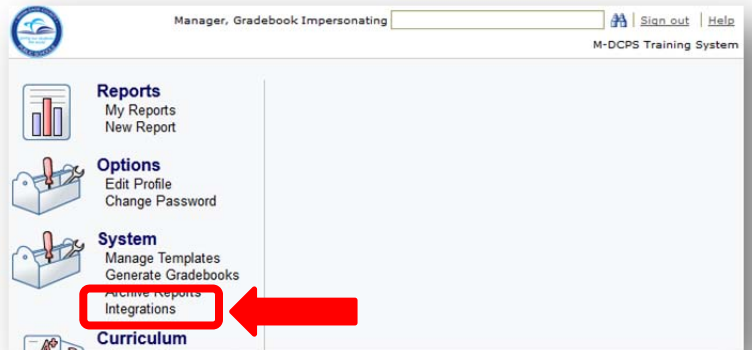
Manager, Gradebook Impersonating | Sign out | Help

M-DCPS Training System

Reports
My Reports
New Report

Options
Edit Profile
Change Password

System
Manage Templates
Generate Gradebooks
Archive Reports
Integrations

Curriculum